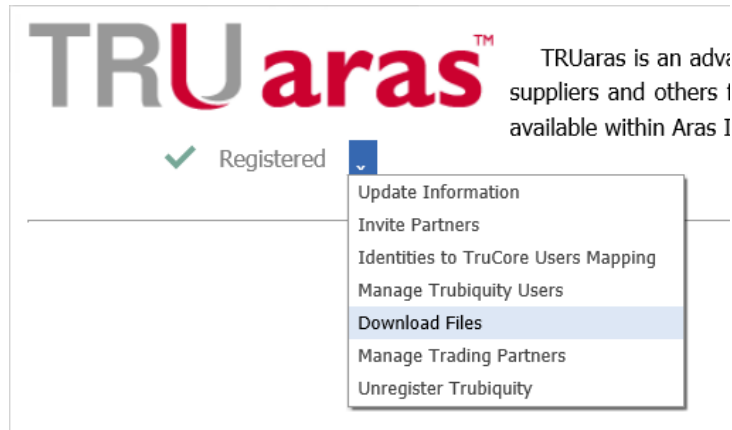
TRUaras™

TRUaras is an adva suppliers and others t available within Aras I

Registered

Update Information
Invite Partners
Identities to TruCore Users Mapping
Manage Trubiquity Users
Download Files
Manage Trading Partners
Unregister Trubiquity